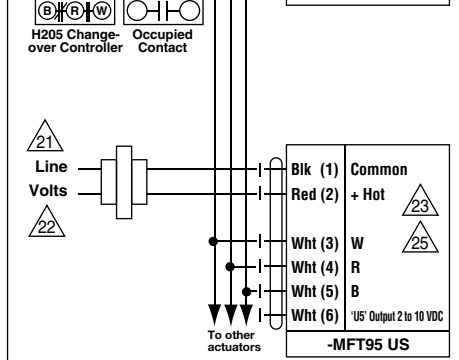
B R W

H205 Changeover Controller

Occupied Contact

21

Line Volts

22

Blk (1) Common

Red (2) + Hot

23

Wht (3) W

25

Wht (4) R

Wht (5) B

Wht (6) 'U5' Output 2 to 10 VDC

To other actuators

-MFT95 US